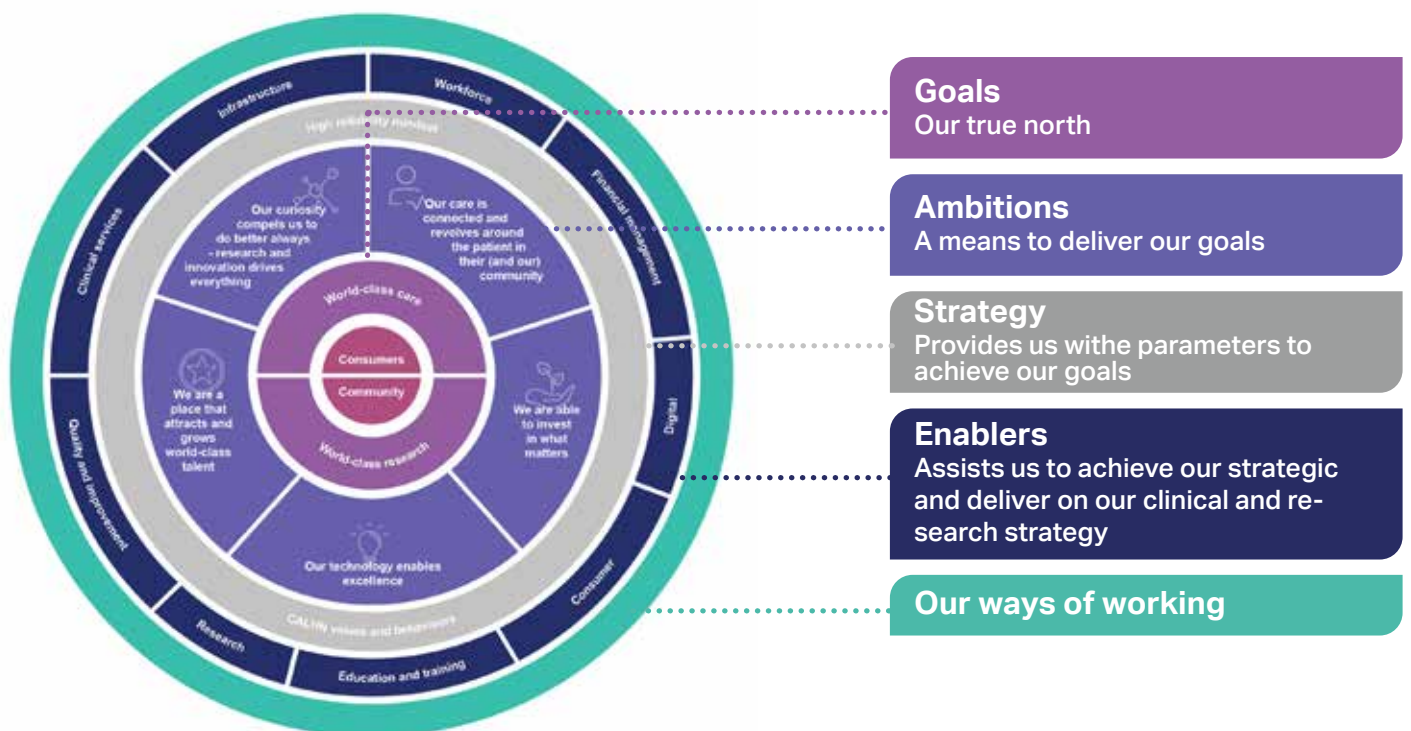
Infrastructure

Workforce

Financial management

Digital

Consumer

Education and training

Research

Quality and improvement

Clinical services

High reliability mindset

Our curiosity compels us to do better always - research and innovation drives everything

Our care is connected and revolves around the patient in their (and our) community

We are able to invest in what matters

Our technology enables excellence

We are a place that attracts and grows world-class talent

World-class care

Consumers

Community

World-class research

CALHN values and behaviours

Goals
Our true north

Ambitions
A means to deliver our goals

Strategy
Provides us withe the parameters to achieve our goals

Enablers
Assists us to achieve our strategic and deliver on our clinical and research strategy

Our ways of working